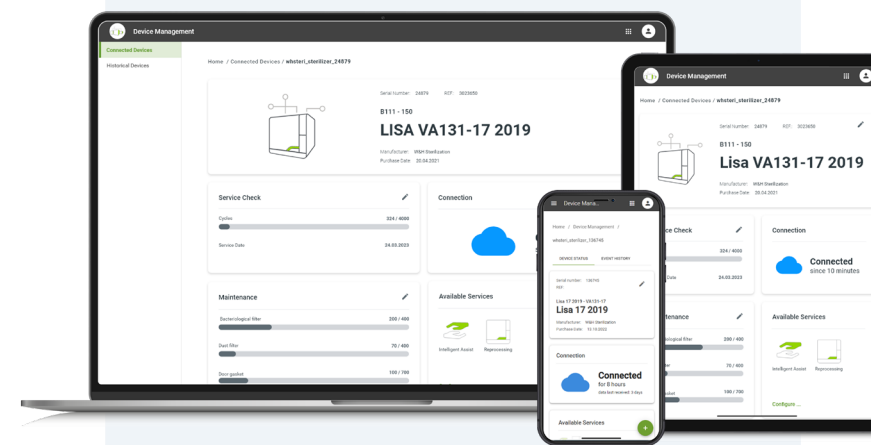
Device Management

Connected Devices
Historical Devices

Home / Connected Devices / whsteri_sterilizer_24879

Serial number: 24879 REF: 3023650

B111 - 150
LISA VA131-17 2019

Manufacturer: W&H Sterilization
Purchase Date: 20.04.2021

Service Check
Cycles 324 / 4000
Service Date 24.03.2023

Connection

Maintenance
Bacteriological filter 200 / 400
Dust filter 70 / 400
Door gasket 100 / 700

Available Services
Intelligent Assist
Reprocessing

Device Management

Home / Connected Devices / whsteri_sterilizer_24879

Serial number: 24879 REF: 3023650

B111 - 150
LISA VA131-17 2019

Manufacturer: W&H Sterilization
Purchase Date: 20.04.2021

Service Check
324 / 4000
24.03.2023

Connection
Connected
since 10 minutes

Maintenance
Bacteriological filter 200 / 400
70 / 400
100 / 700

Available Services
Intelligent Assist
Reprocessing
Configure ...

Device Manag...

Home / Device Management /
whsteri_sterilizer_136745

DEVICE STATUS EVENT HISTORY

Serial number: 136745
REF:

Lisa 17 2019 - VA131-17
Lisa 17 2019

Manufacturer: W&H Sterilization
Purchase Date: 15.10.2022

Connection
Connected
for 8 hours
Data last received: 3 days

Available Services